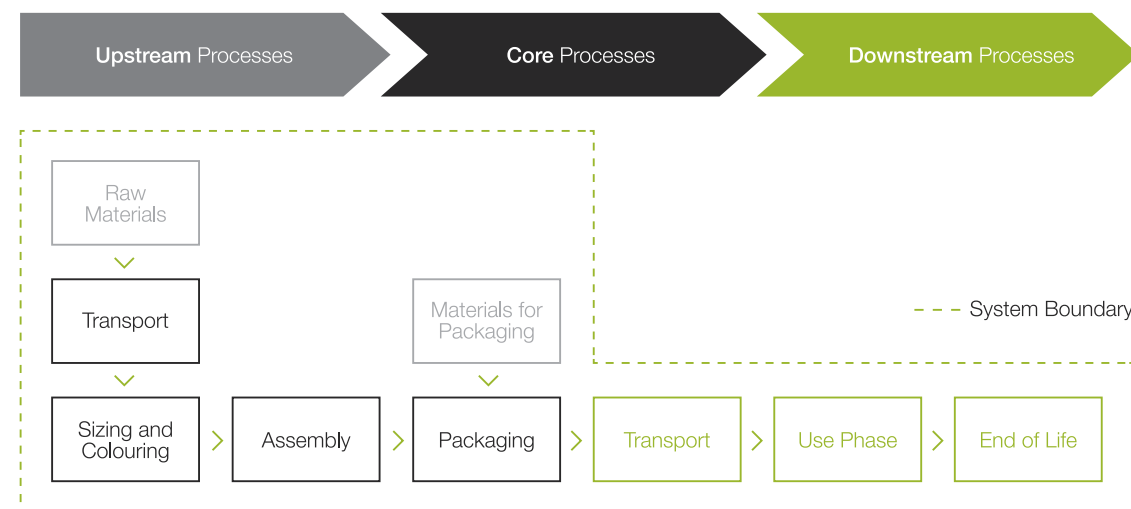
Upstream Processes

Core Processes

Downstream Processes

Raw Materials

Transport

Materials for Packaging

System Boundary

Sizing and Colouring

Assembly

Packaging

Transport

Use Phase

End of Life